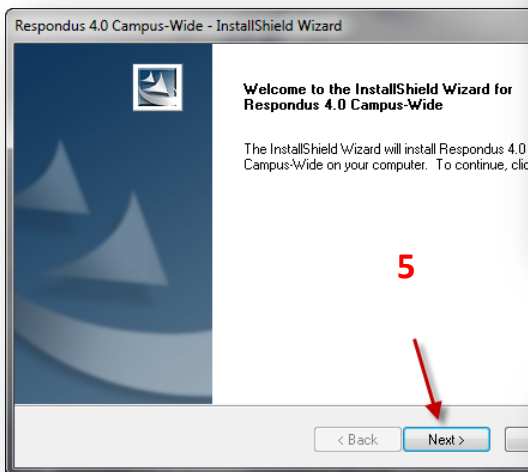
Respondus 4.0 Campus-Wide - InstallShield Wizard

Welcome to the InstallShield Wizard for Respondus 4.0 Campus-Wide

The InstallShield Wizard will install Respondus 4.0 Campus-Wide on your computer. To continue, clic

5

< Back

Next >